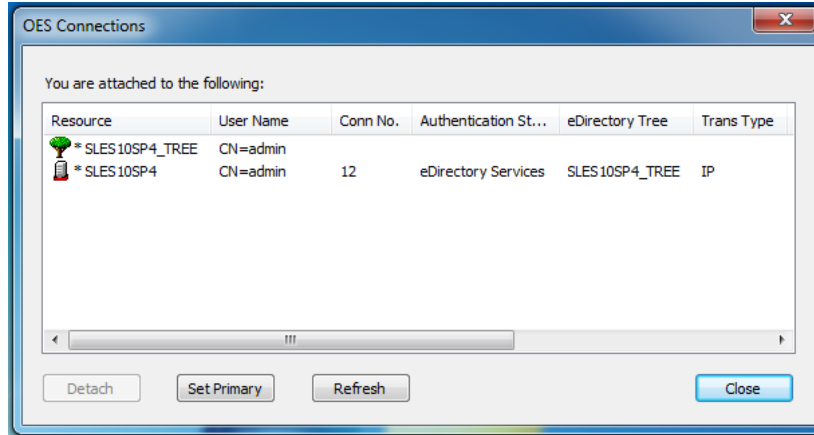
OES Connections

You are attached to the following:

| Resource | User Name | Conn No. | Authentication St... | eDirectory Tree | Trans Type |
|---|---|---|---|---|---|
| * SLES10SP4_TREE | CN=admin | | | | |
| * SLES10SP4 | CN=admin | 12 | eDirectory Services | SLES10SP4_TREE | IP |

Detach
Set Primary
Refresh
Close